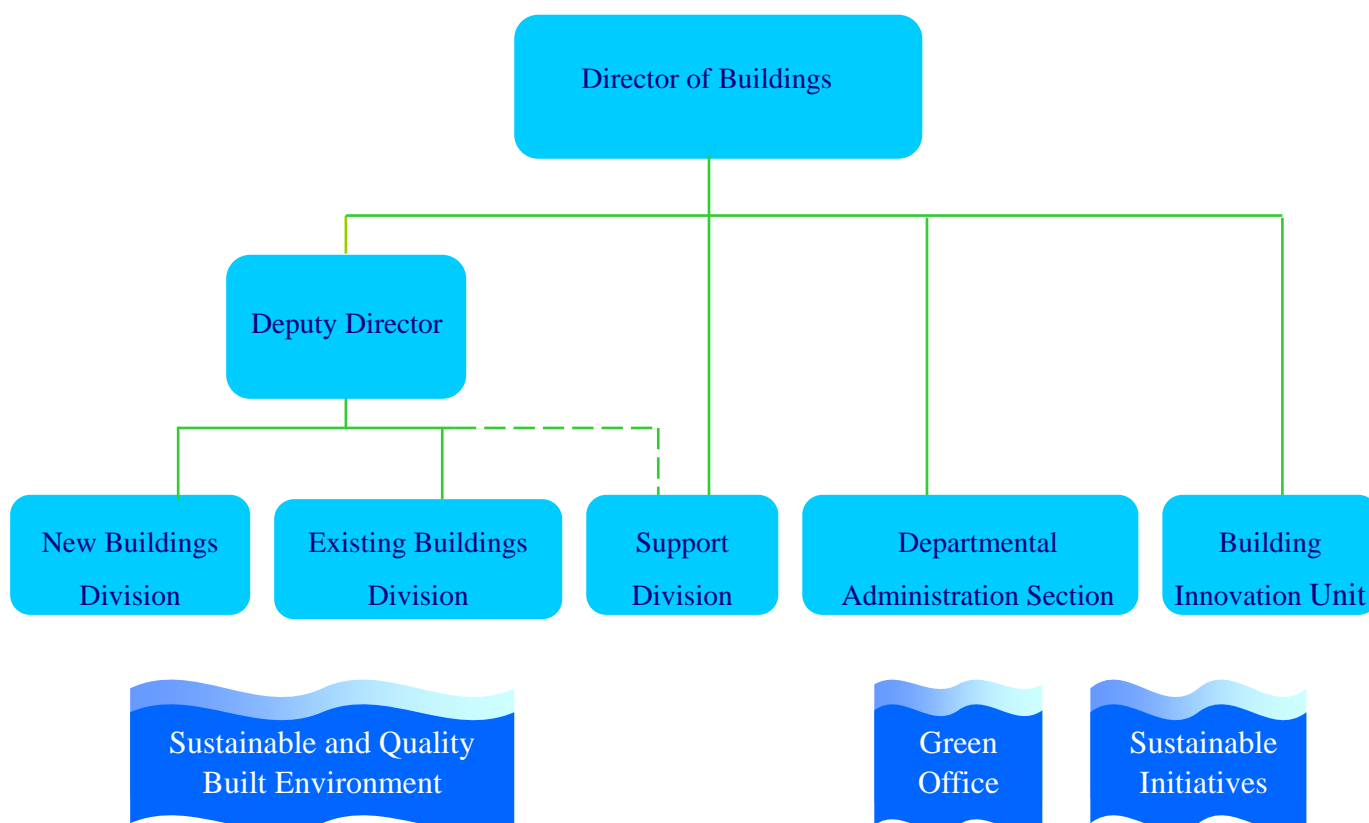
Director of Buildings

Deputy Director

New Buildings Division

Existing Buildings Division

Support Division

Departmental Administration Section

Building Innovation Unit

Sustainable and Quality Built Environment

Green Office

Sustainable Initiatives